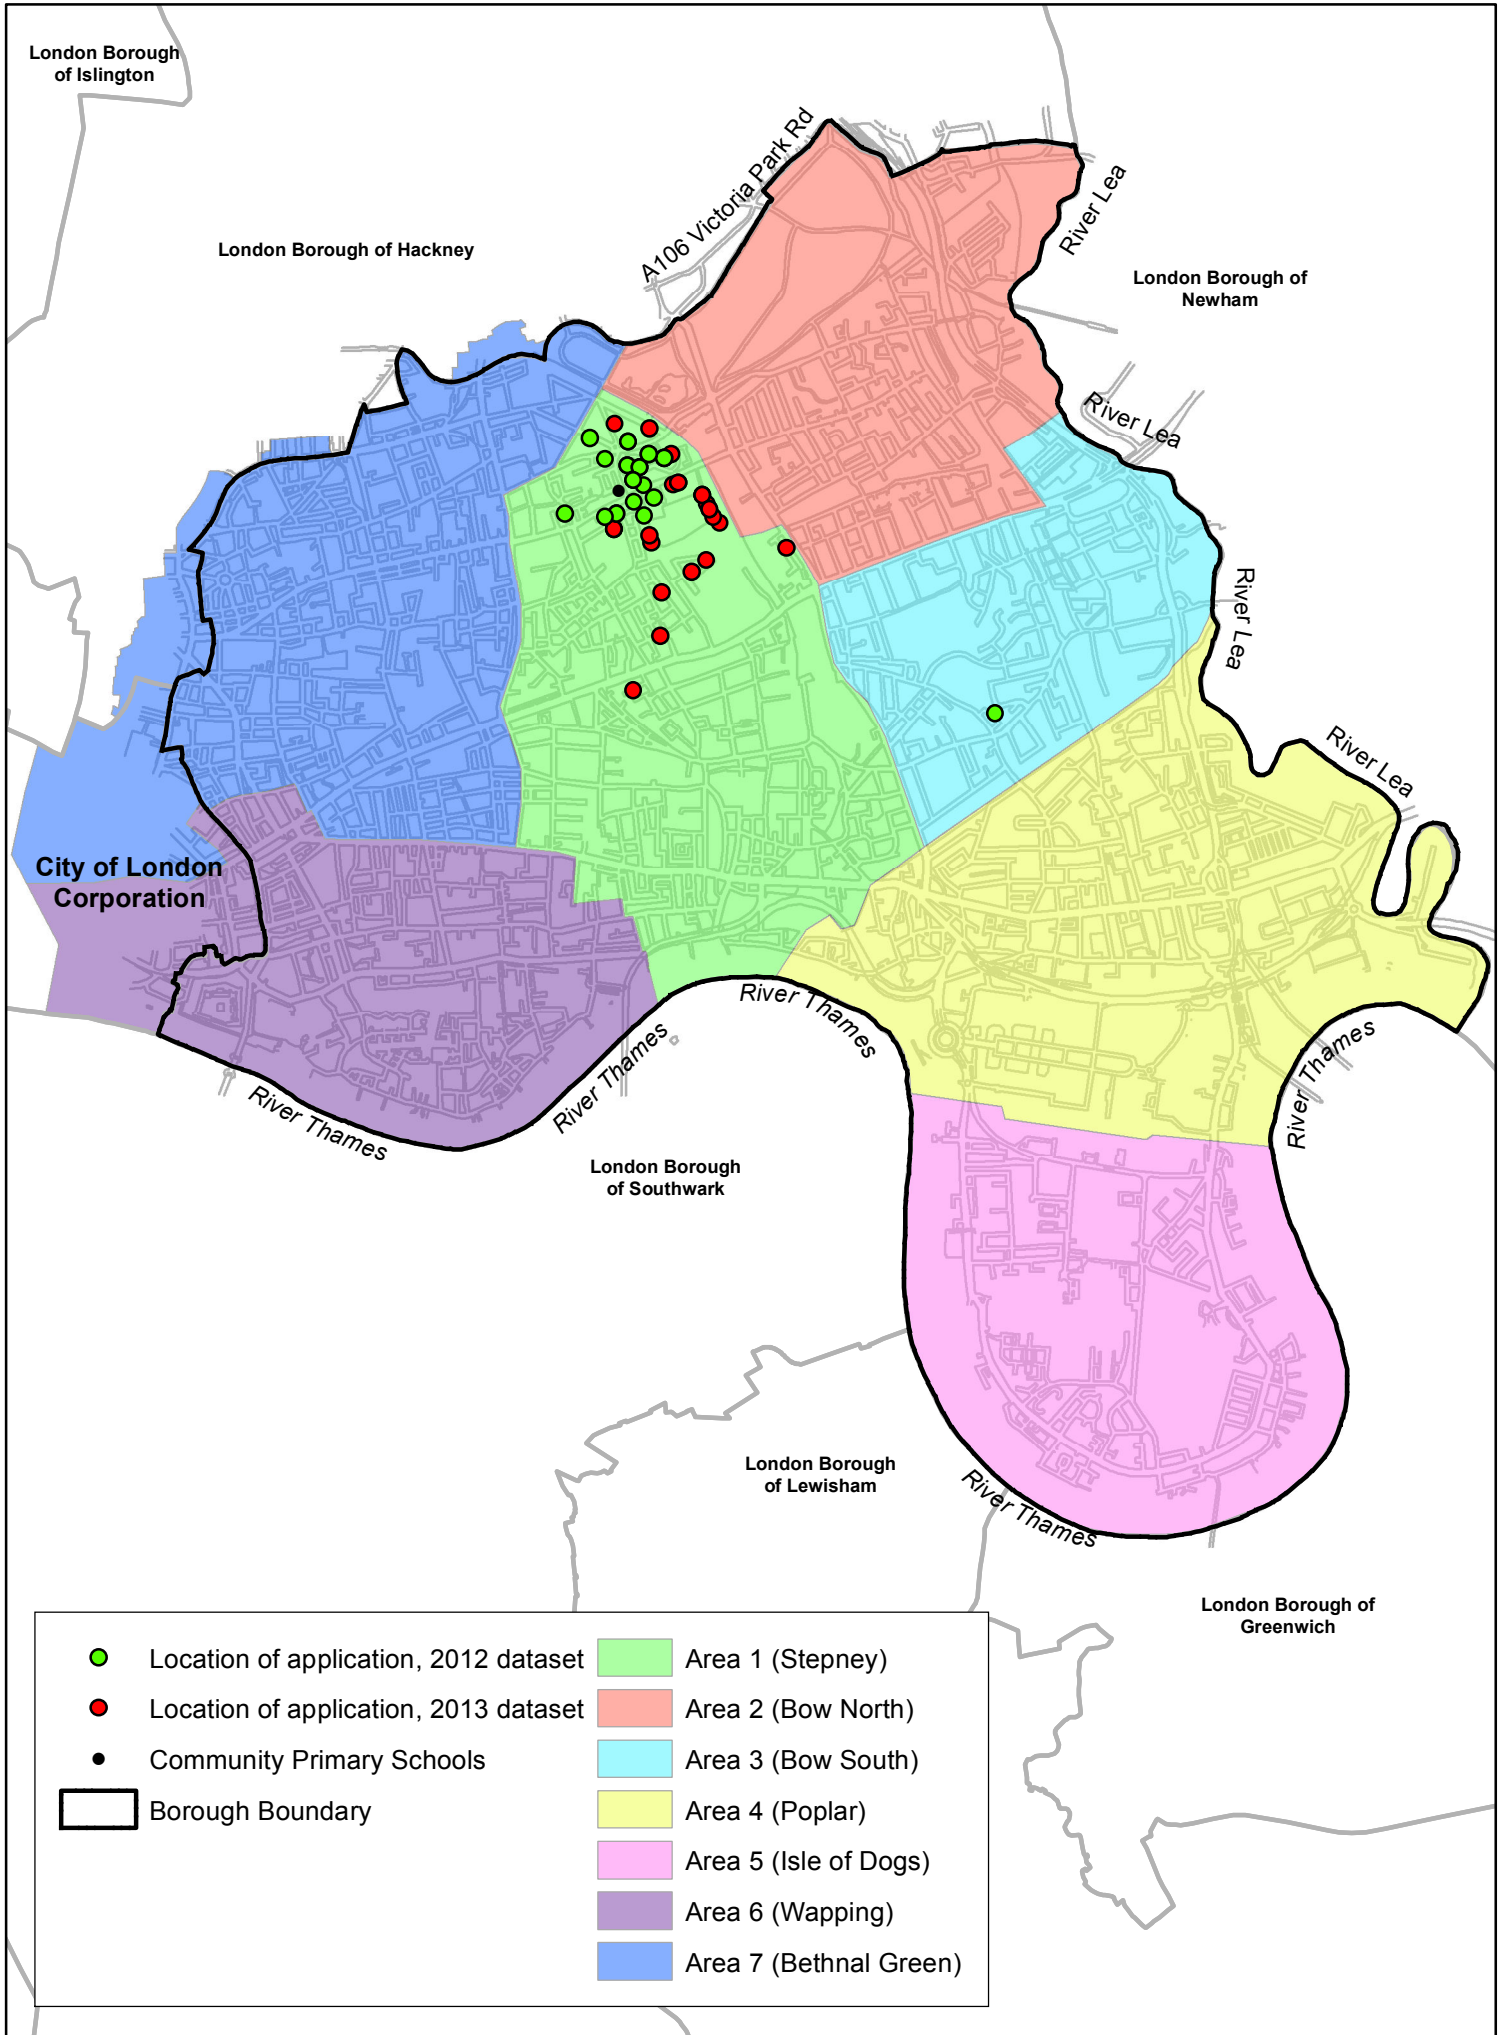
London Borough of Islington

London Borough of Hackney

A106 Victoria Park Rd

River Lea

London Borough of Newham

River Lea

River Lea

River Lea

City of London Corporation

River Thames

River Thames

River Thames

River Thames

London Borough of Southwark

London Borough of Lewisham

River Thames

London Borough of Greenwich

Location of application, 2012 dataset
Location of application, 2013 dataset
Community Primary Schools
Borough Boundary

Area 1 (Stepney)
Area 2 (Bow North)
Area 3 (Bow South)
Area 4 (Poplar)
Area 5 (Isle of Dogs)
Area 6 (Wapping)
Area 7 (Bethnal Green)